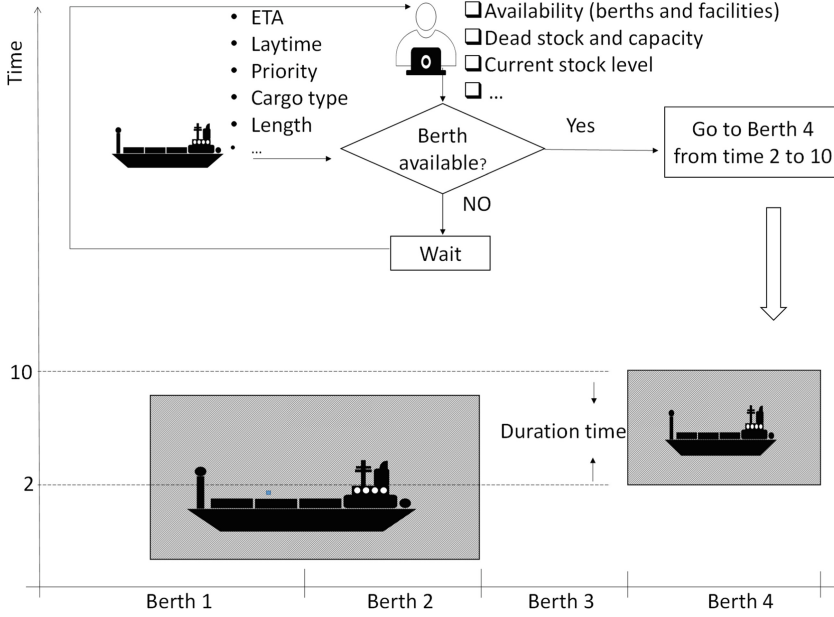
Time

• ETA
• Laytime
• Priority
• Cargo type
• Length
• …

❑Availability (berths and facilities)
❑Dead stock and capacity
❑Current stock level
❑ …

Berth available?

Yes

Go to Berth 4 from time 2 to 10

NO

Wait

10

2

Duration time

Berth 1
Berth 2
Berth 3
Berth 4